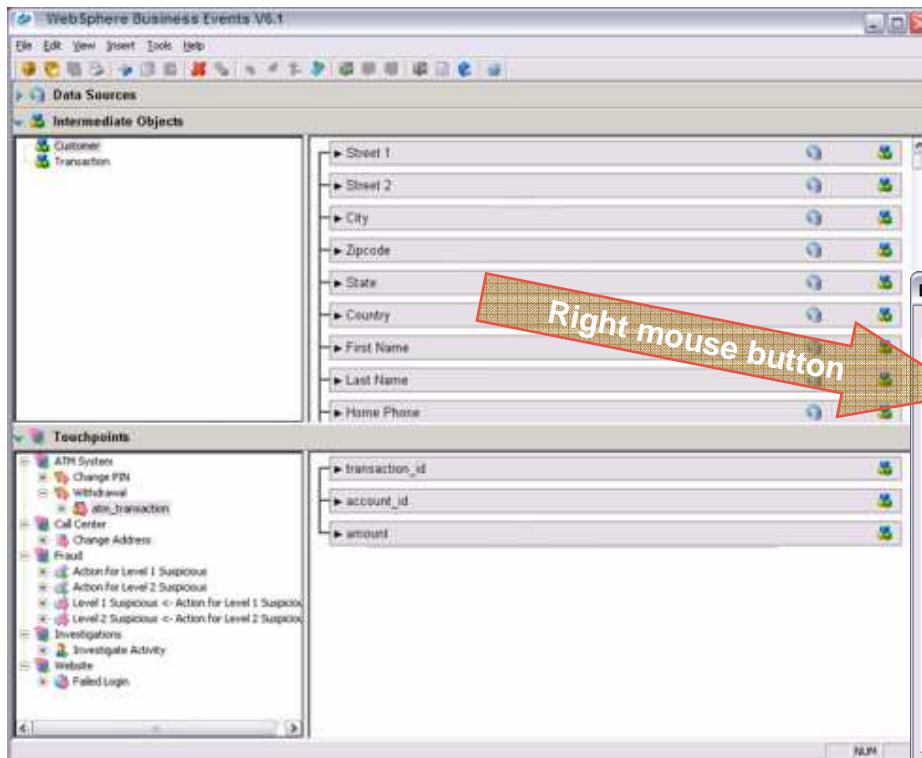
WebSphere Business Events V6.1

File Edit View Insert Tools Help

Data Sources

Intermediate Objects

Customer
Transaction

Street 1
Street 2
City
Zipcode
State
Country
First Name
Last Name
Home Phone

Right mouse button

Touchpoints

ATM System
Change PIN
Withdrawal
atm_transaction
Call Center
Change Address
Fraud
Action for Level 1 Suspicious
Action for Level 2 Suspicious
Level 1 Suspicious <- Action for Level 1 Suspiciou
Level 2 Suspicious <- Action for Level 2 Suspiciou
Investigations
Investigate Activity
Website
Failed Login

transaction_id
account_id
amount

NUM